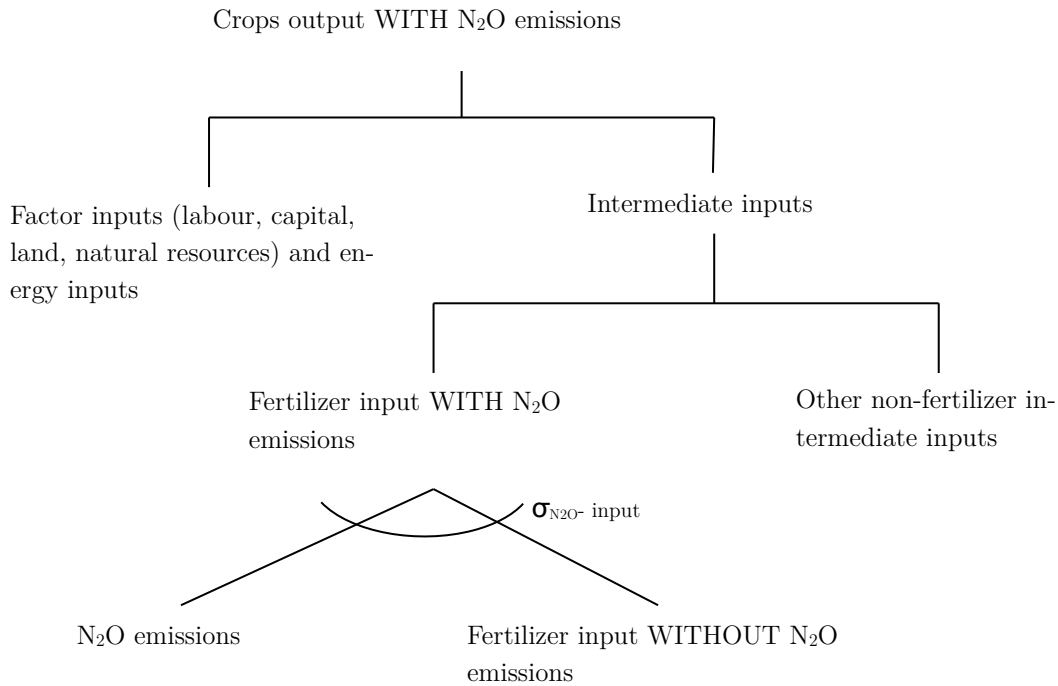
Crops output WITH $N_2O$ emissions

Factor inputs (labour, capital, land, natural resources) and energy inputs

Intermediate inputs

Fertilizer input WITH $N_2O$ emissions

Other non-fertilizer intermediate inputs

$\sigma_{N2O\text{- input}}$

$N_2O$ emissions

Fertilizer input WITHOUT $N_2O$ emissions